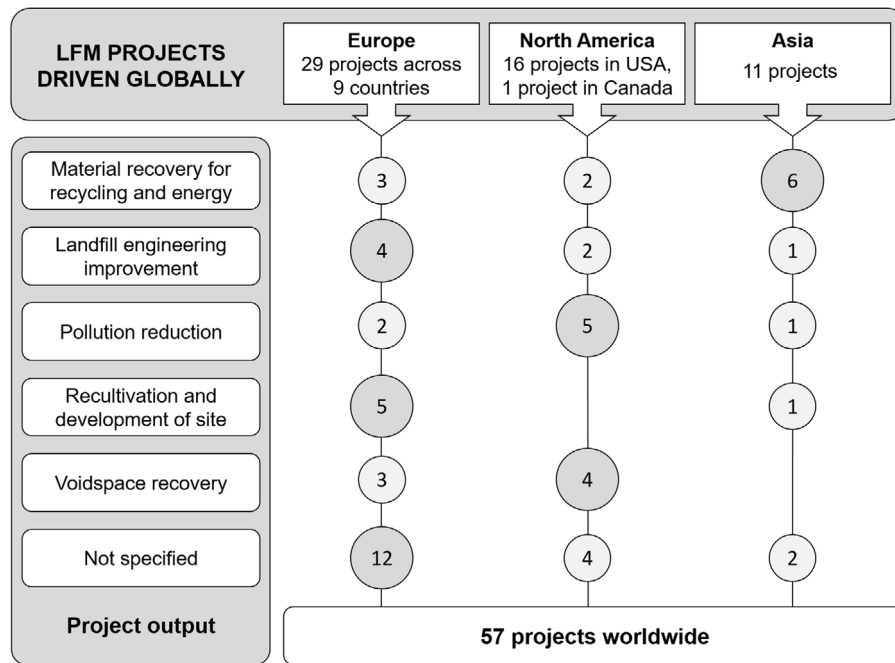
LFM PROJECTS DRIVEN GLOBALLY

Europe
29 projects across 9 countries

North America
16 projects in USA, 1 project in Canada

Asia
11 projects

| Project output | Europe | North America | Asia |
|---|---|---|---|
| Material recovery for recycling and energy | 3 | 2 | 6 |
| Landfill engineering improvement | 4 | 2 | 1 |
| Pollution reduction | 2 | 5 | 1 |
| Recultivation and development of site | 5 | | 1 |
| Voidspace recovery | 3 | 4 | |
| Not specified | 12 | 4 | 2 |

57 projects worldwide